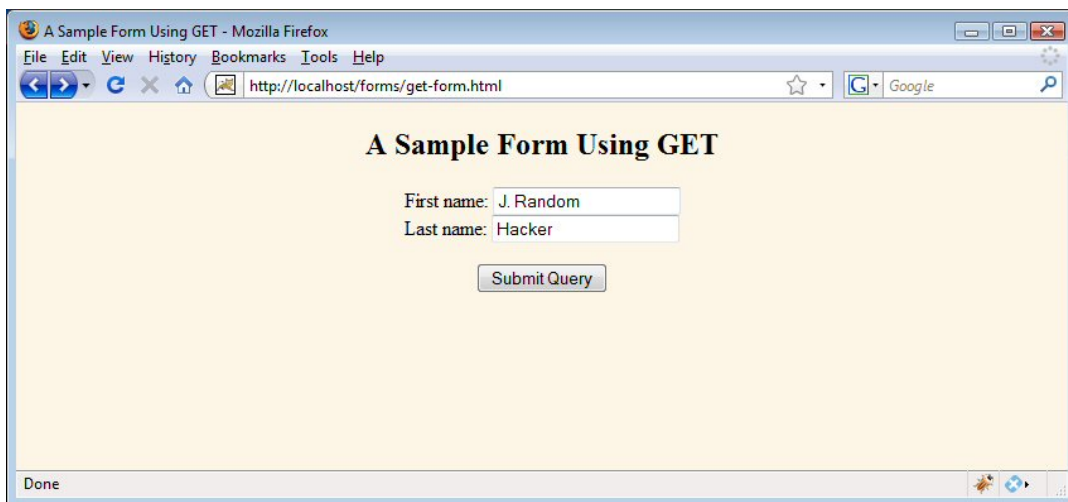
A Sample Form Using GET - Mozilla Firefox

File Edit View History Bookmarks Tools Help

http://localhost/forms/get-form.html

Google

A Sample Form Using GET

First name: J. Random

Last name: Hacker

Submit Query

Done